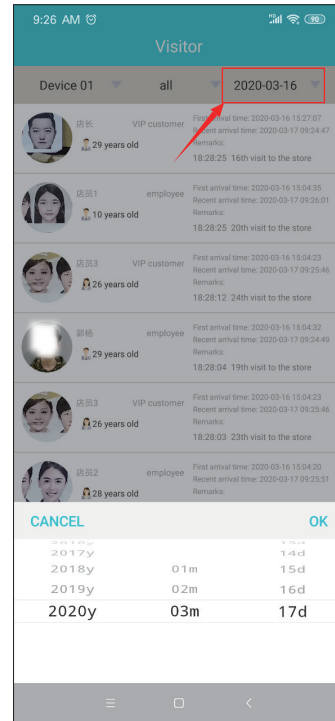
9:26 AM 90

Visitor

Device 01 all 2020-03-16

店长 VIP customer
29 years old
First arrival time: 2020-03-16 15:27:07
Recent arrival time: 2020-03-17 09:24:47
Remarks:
18:28:25 16th visit to the store

店员1 employee
10 years old
First arrival time: 2020-03-16 15:04:35
Recent arrival time: 2020-03-17 09:26:01
Remarks:
18:28:25 20th visit to the store

店员3 VIP customer
26 years old
First arrival time: 2020-03-16 15:04:23
Recent arrival time: 2020-03-17 09:25:46
Remarks:
18:28:12 24th visit to the store

郭杨 employee
29 years old
First arrival time: 2020-03-16 15:04:32
Recent arrival time: 2020-03-17 09:24:49
Remarks:
18:28:04 19th visit to the store

店员3 VIP customer
26 years old
First arrival time: 2020-03-16 15:04:23
Recent arrival time: 2020-03-17 09:25:46
Remarks:
18:28:03 23th visit to the store

店员2 employee
28 years old
First arrival time: 2020-03-16 15:04:20
Recent arrival time: 2020-03-17 09:25:51
Remarks:

CANCEL OK

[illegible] 14d
2017y 14d
2018y 01m 15d
2019y 02m 16d
2020y 03m 17d